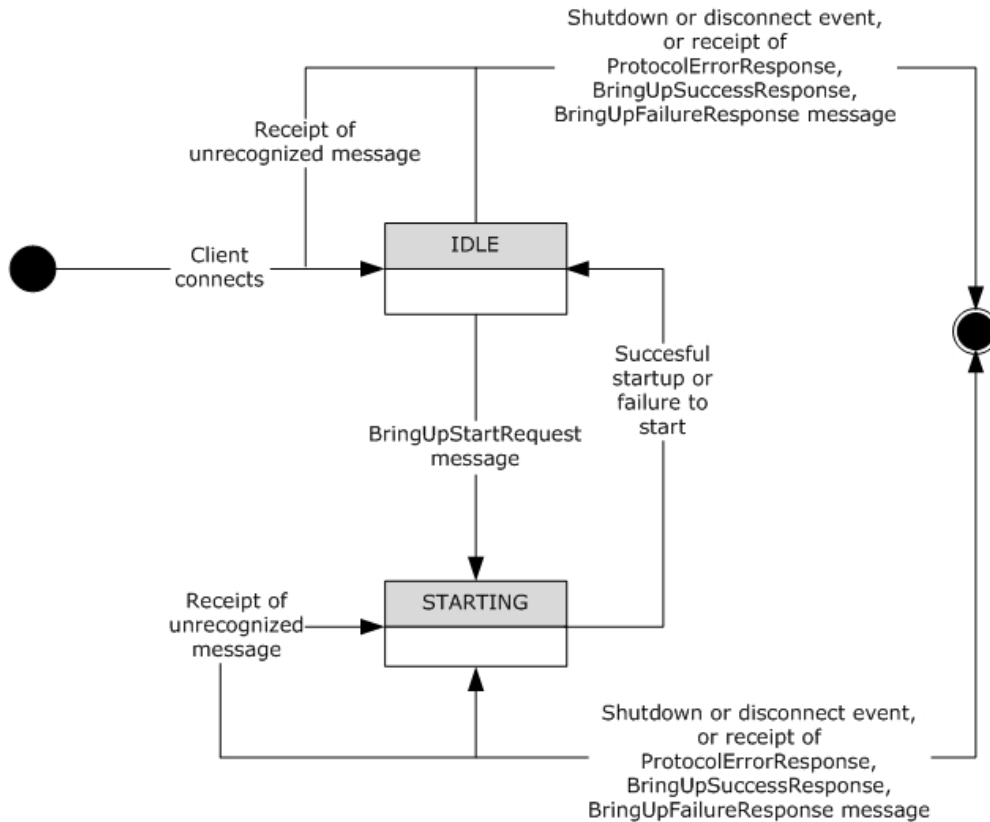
Shutdown or disconnect event, or receipt of ProtocolErrorResponse, BringUpSuccessResponse, BringUpFailureResponse message

Receipt of unrecognized message

Client connects

IDLE

Succesful startup or failure to start

BringUpStartRequest message

Receipt of unrecognized message

STARTING

Shutdown or disconnect event, or receipt of ProtocolErrorResponse, BringUpSuccessResponse, BringUpFailureResponse message